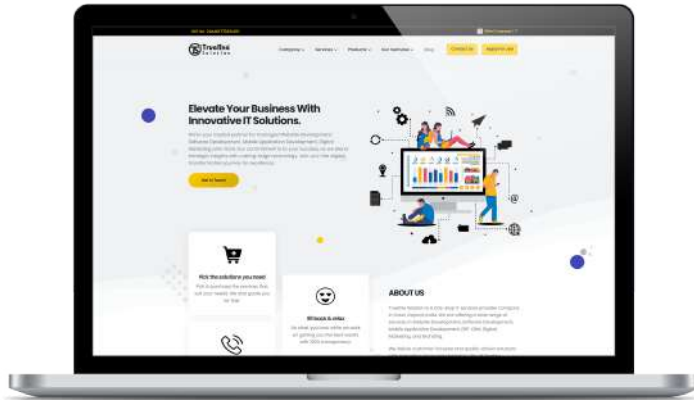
Trueline Solution

Category Services Products Our Institute Blog Contact Us Apply for Job

Elevate Your Business With Innovative IT Solutions.

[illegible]

Get in Touch

Pick the solutions you need

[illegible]

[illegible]

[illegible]

ABOUT US

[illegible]